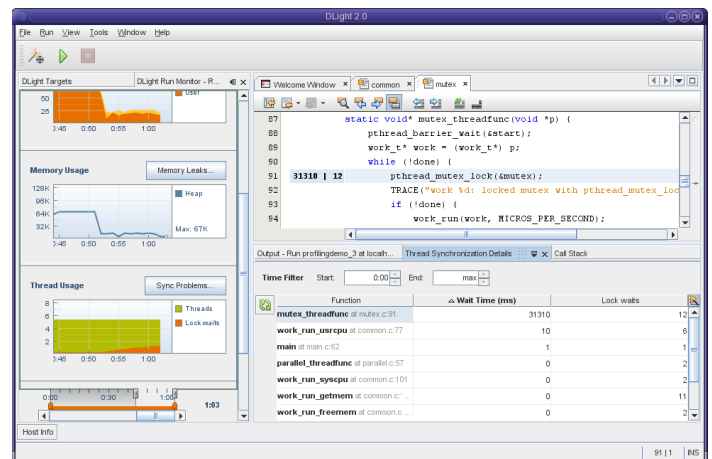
DLight 2.0

File Run View Tools Window Help

DLight Targets | DLight Run Monitor - R...

50
25
User
0:45 0:50 0:55 1:00

Memory Usage
Memory Leaks...
128K
96K
64K
32K
Heap
Max: 67K
0:45 0:50 0:55 1:00

Thread Usage
Sync Problems...
8
6
4
2
Threads
Lock waits
0:45 0:50 0:55 1:00

0:00 0:30 1:00
1:03

Welcome Window | common | mutex

87 static void* mutex_threadfunc(void *p) {
88 pthread_barrier_wait(&start);
89 work_t* work = (work_t*) p;
90 while (!done) {
91 31310 | 12 pthread_mutex_lock(&mutex);
92 TRACE("work %d: locked mutex with pthread_mutex_loc
93 if (!done) {
94 work_run(work, MICROS_PER_SECOND);

Output - Run profilingdemo_3 at localh... | Thread Synchronization Details | Call Stack

Time Filter Start: 0:00 End: max

| Function | Wait Time (ms) | Lock waits |
|---|---|---|
| mutex_threadfunc at mutex.c:91 | 31310 | 12 |
| work_run_usrcpu at common.c:77 | 10 | 6 |
| main at main.c:62 | 1 | 1 |
| parallel_threadfunc at parallel.c:57 | 0 | 2 |
| work_run_syscpu at common.c:101 | 0 | 2 |
| work_run_getmem at common.c:" | 0 | 11 |
| work_run_freemem at common.c | 0 | 2 |

Host Info

91 | 1 INS